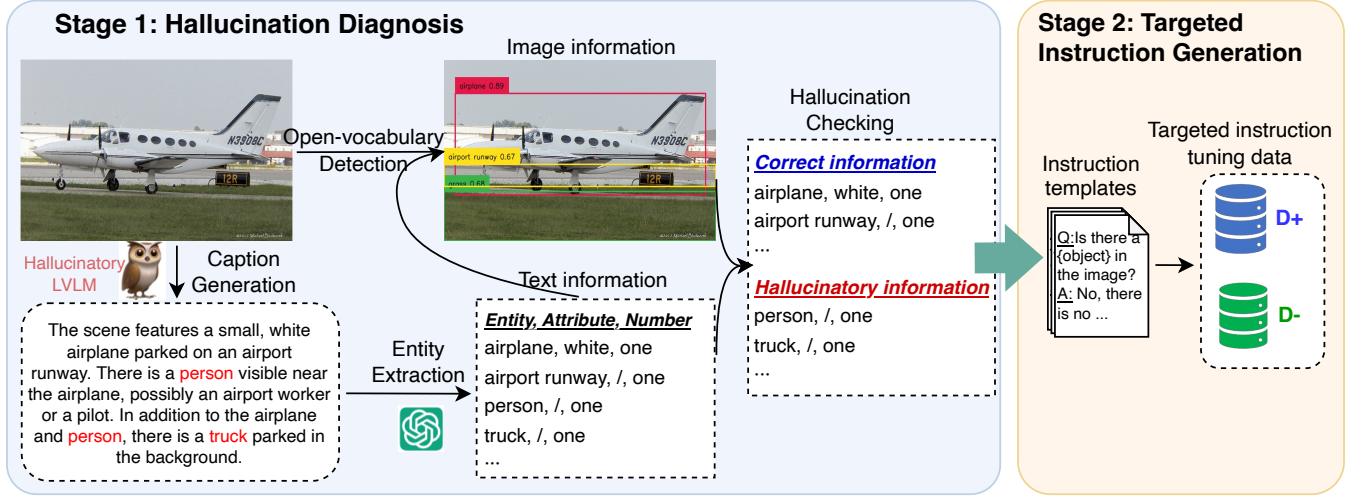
Stage 1: Hallucination Diagnosis

Image information

airplane 0.89

airport runway 0.67

grass 0.68

N3908C

12R

Open-vocabulary Detection

Hallucinatory LVLM

Caption Generation

The scene features a small, white airplane parked on an airport runway. There is a person visible near the airplane, possibly an airport worker or a pilot. In addition to the airplane and person, there is a truck parked in the background.

Entity Extraction

Text information

Entity, Attribute, Number
airplane, white, one
airport runway, /, one
person, /, one
truck, /, one
...

Hallucination Checking

Correct information
airplane, white, one
airport runway, /, one
...

Hallucinatory information
person, /, one
truck, /, one
...

Stage 2: Targeted Instruction Generation

Instruction templates

Q: Is there a {object} in the image?
A: No, there is no ...

Targeted instruction tuning data

D+

D-